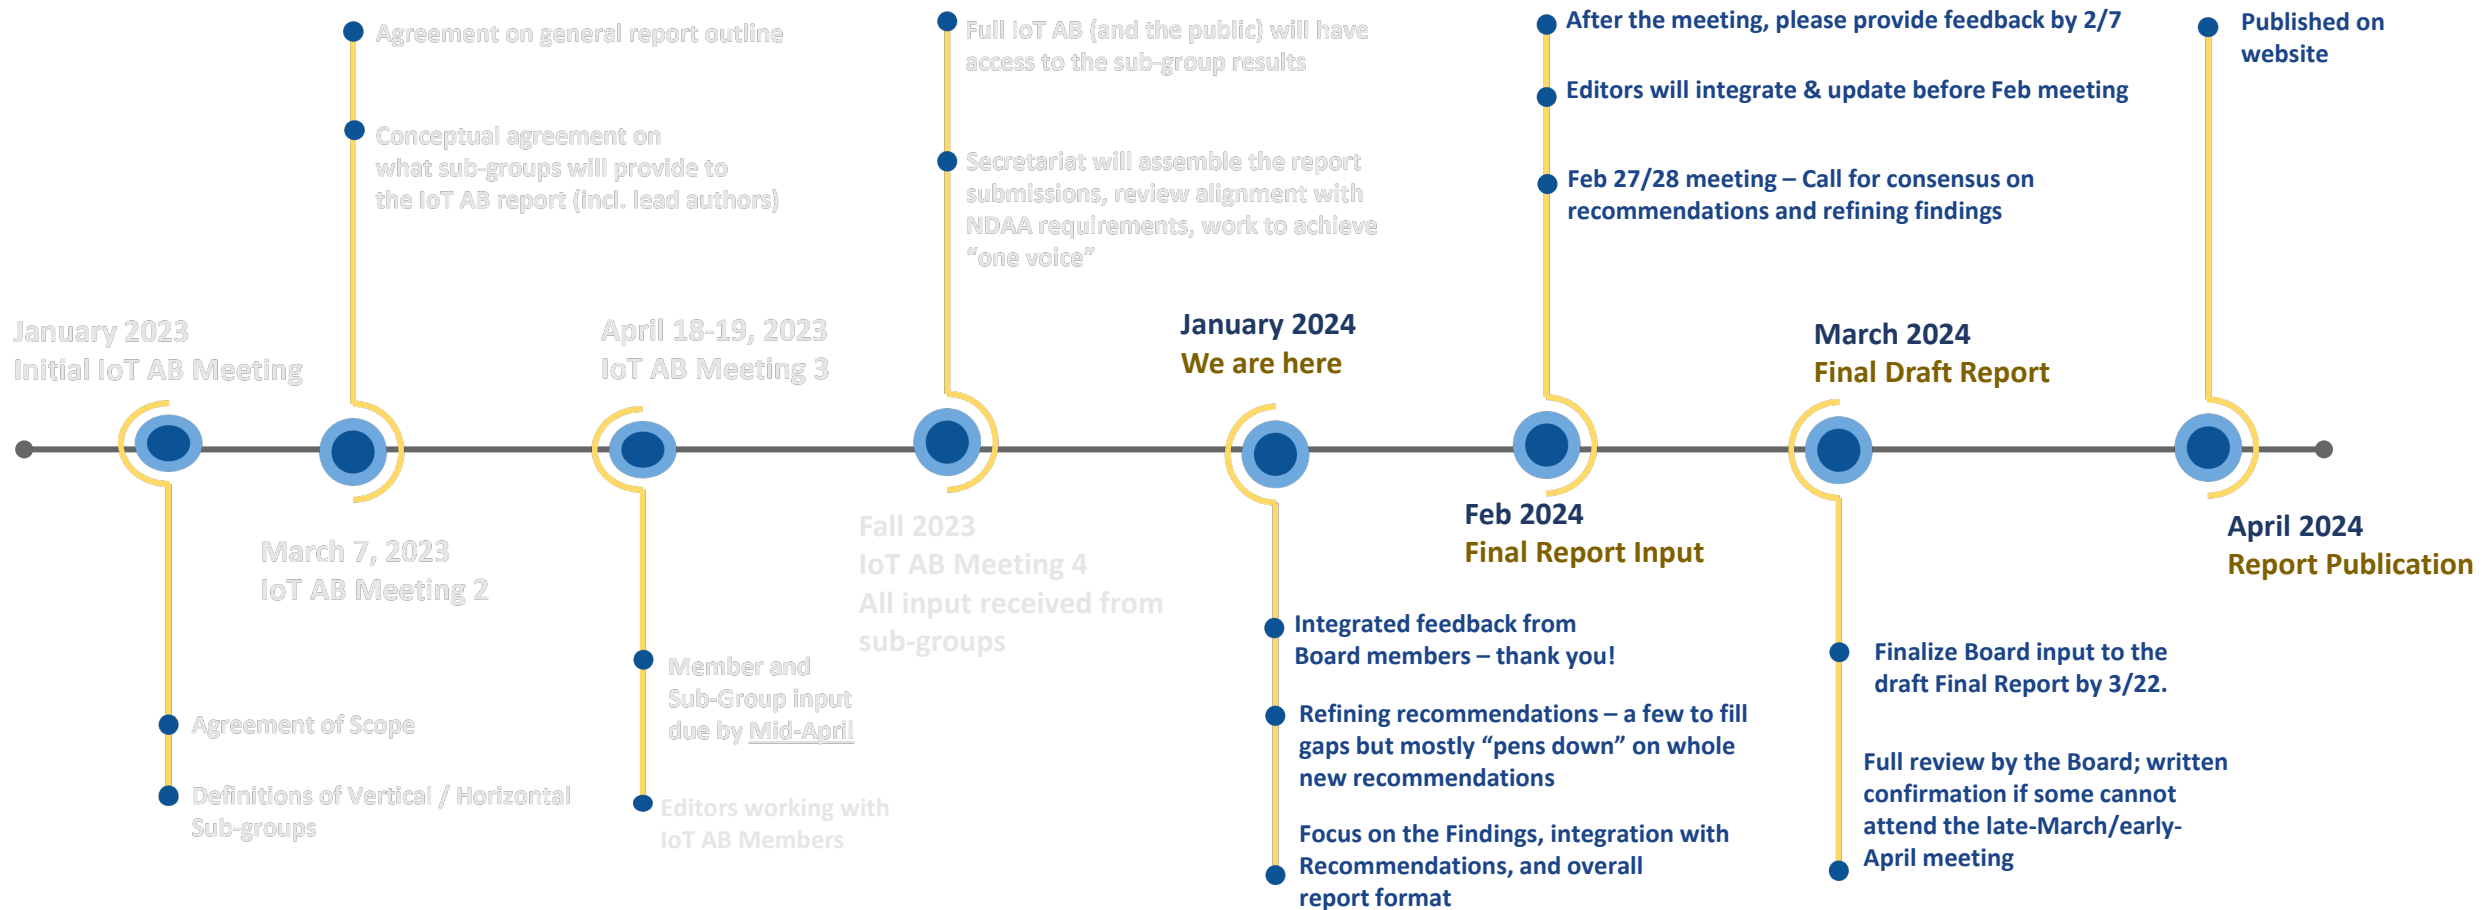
January 2023
Initial IoT AB Meeting

Agreement of Scope

Definitions of Vertical / Horizontal Sub-groups

Agreement on general report outline

Conceptual agreement on what sub-groups will provide to the IoT AB report (incl. lead authors)

March 7, 2023
IoT AB Meeting 2

April 18-19, 2023
IoT AB Meeting 3

Member and Sub-Group input due by Mid-April

Editors working with IoT AB Members

Full IoT AB (and the public) will have access to the sub-group results

Secretariat will assemble the report submissions, review alignment with NDAA requirements, work to achieve "one voice"

Fall 2023
IoT AB Meeting 4
All input received from sub-groups

January 2024
We are here

Integrated feedback from Board members – thank you!

Refining recommendations – a few to fill gaps but mostly "pens down" on whole new recommendations

Focus on the Findings, integration with Recommendations, and overall report format

After the meeting, please provide feedback by 2/7

Editors will integrate & update before Feb meeting

Feb 27/28 meeting – Call for consensus on recommendations and refining findings

Feb 2024
Final Report Input

March 2024
Final Draft Report

Finalize Board input to the draft Final Report by 3/22.

Full review by the Board; written confirmation if some cannot attend the late-March/early-April meeting

Published on website

April 2024
Report Publication